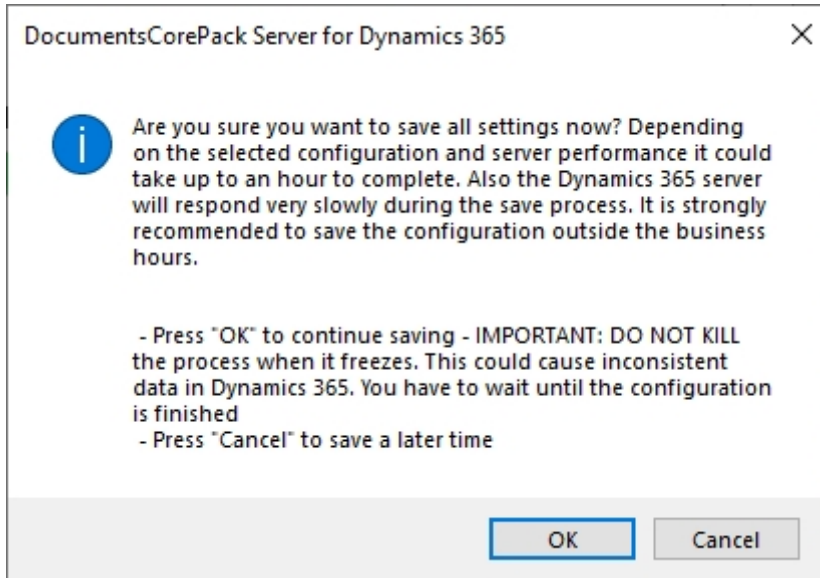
DocumentsCorePack Server for Dynamics 365

×

Are you sure you want to save all settings now? Depending on the selected configuration and server performance it could take up to an hour to complete. Also the Dynamics 365 server will respond very slowly during the save process. It is strongly recommended to save the configuration outside the business hours.

- Press "OK" to continue saving - IMPORTANT: DO NOT KILL the process when it freezes. This could cause inconsistent data in Dynamics 365. You have to wait until the configuration is finished
- Press "Cancel" to save a later time

OK

Cancel